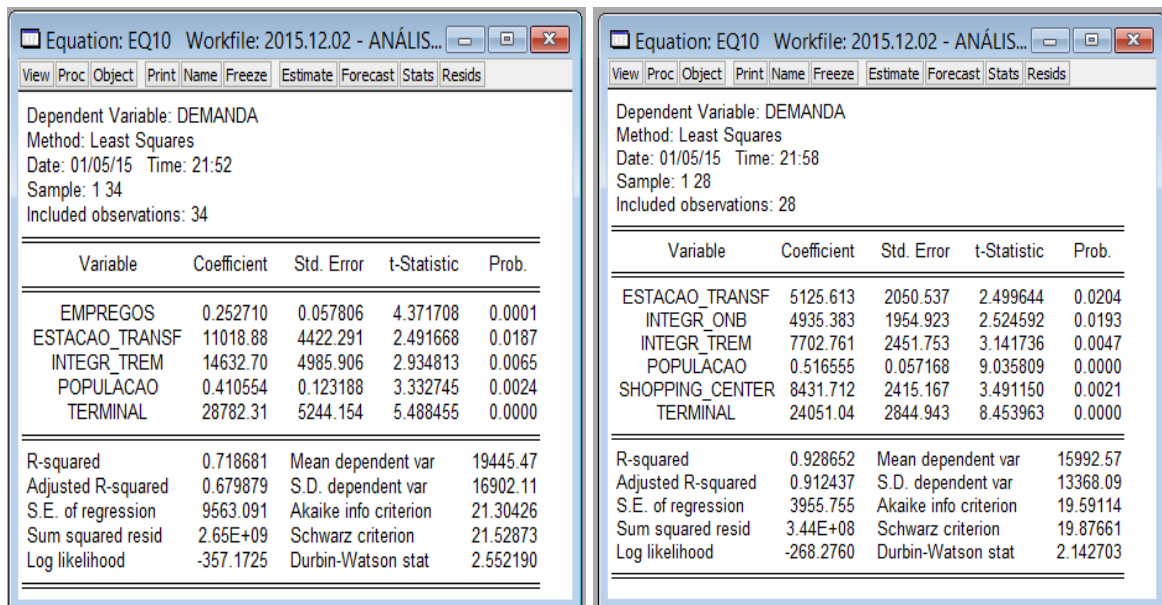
Equation: EQ10 Workfile: 2015.12.02 - ANÁLIS...

View | Proc | Object | Print | Name | Freeze | Estimate | Forecast | Stats | Resids

Dependent Variable: DEMANDA
Method: Least Squares
Date: 01/05/15 Time: 21:52
Sample: 1 34
Included observations: 34

| Variable | Coefficient | Std. Error | t-Statistic | Prob. |
|---|---|---|---|---|
| EMPREGOS | 0.252710 | 0.057806 | 4.371708 | 0.0001 |
| ESTACAO_TRANSF | 11018.88 | 4422.291 | 2.491668 | 0.0187 |
| INTEGR_TREM | 14632.70 | 4985.906 | 2.934813 | 0.0065 |
| POPULACAO | 0.410554 | 0.123188 | 3.332745 | 0.0024 |
| TERMINAL | 28782.31 | 5244.154 | 5.488455 | 0.0000 |

| | | | |
|---|---|---|---|
| R-squared | 0.718681 | Mean dependent var | 19445.47 |
| Adjusted R-squared | 0.679879 | S.D. dependent var | 16902.11 |
| S.E. of regression | 9563.091 | Akaike info criterion | 21.30426 |
| Sum squared resid | 2.65E+09 | Schwarz criterion | 21.52873 |
| Log likelihood | -357.1725 | Durbin-Watson stat | 2.552190 |

Equation: EQ10 Workfile: 2015.12.02 - ANÁLIS...

View | Proc | Object | Print | Name | Freeze | Estimate | Forecast | Stats | Resids

Dependent Variable: DEMANDA
Method: Least Squares
Date: 01/05/15 Time: 21:58
Sample: 1 28
Included observations: 28

| Variable | Coefficient | Std. Error | t-Statistic | Prob. |
|---|---|---|---|---|
| ESTACAO_TRANSF | 5125.613 | 2050.537 | 2.499644 | 0.0204 |
| INTEGR_ONB | 4935.383 | 1954.923 | 2.524592 | 0.0193 |
| INTEGR_TREM | 7702.761 | 2451.753 | 3.141736 | 0.0047 |
| POPULACAO | 0.516555 | 0.057168 | 9.035809 | 0.0000 |
| SHOPPING_CENTER | 8431.712 | 2415.167 | 3.491150 | 0.0021 |
| TERMINAL | 24051.04 | 2844.943 | 8.453963 | 0.0000 |

| | | | |
|---|---|---|---|
| R-squared | 0.928652 | Mean dependent var | 15992.57 |
| Adjusted R-squared | 0.912437 | S.D. dependent var | 13368.09 |
| S.E. of regression | 3955.755 | Akaike info criterion | 19.59114 |
| Sum squared resid | 3.44E+08 | Schwarz criterion | 19.87661 |
| Log likelihood | -268.2760 | Durbin-Watson stat | 2.142703 |